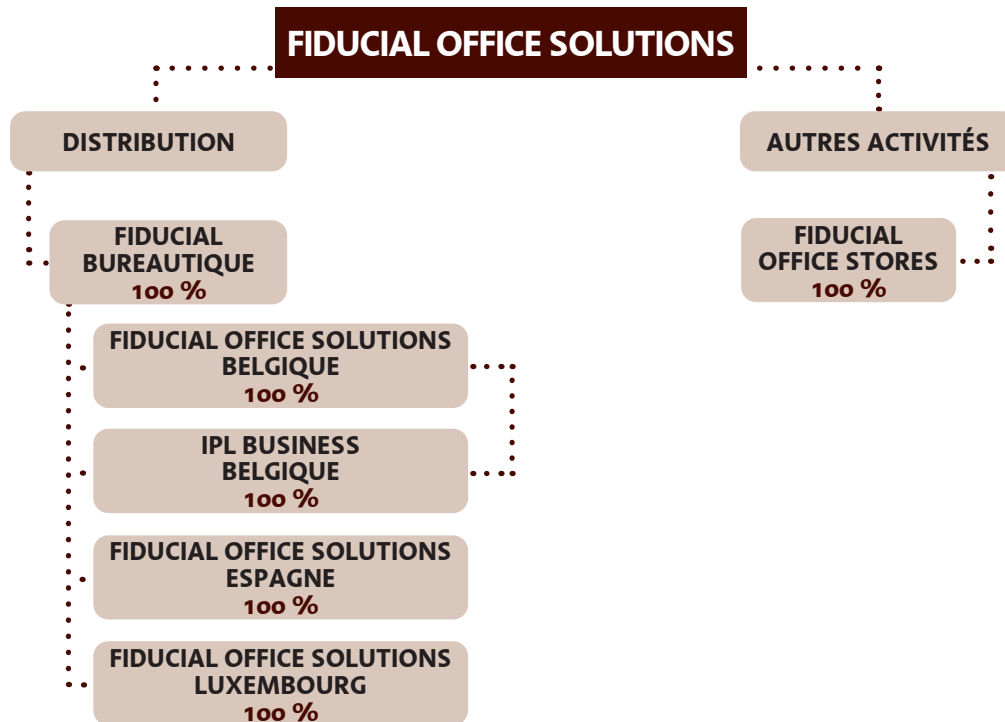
FIDUCIAL OFFICE SOLUTIONS

DISTRIBUTION

FIDUCIAL BUREAUTIQUE
100 %

FIDUCIAL OFFICE SOLUTIONS BELGIQUE
100 %

IPL BUSINESS BELGIQUE
100 %

FIDUCIAL OFFICE SOLUTIONS ESPAGNE
100 %

FIDUCIAL OFFICE SOLUTIONS LUXEMBOURG
100 %

AUTRES ACTIVITÉS

FIDUCIAL OFFICE STORES
100 %